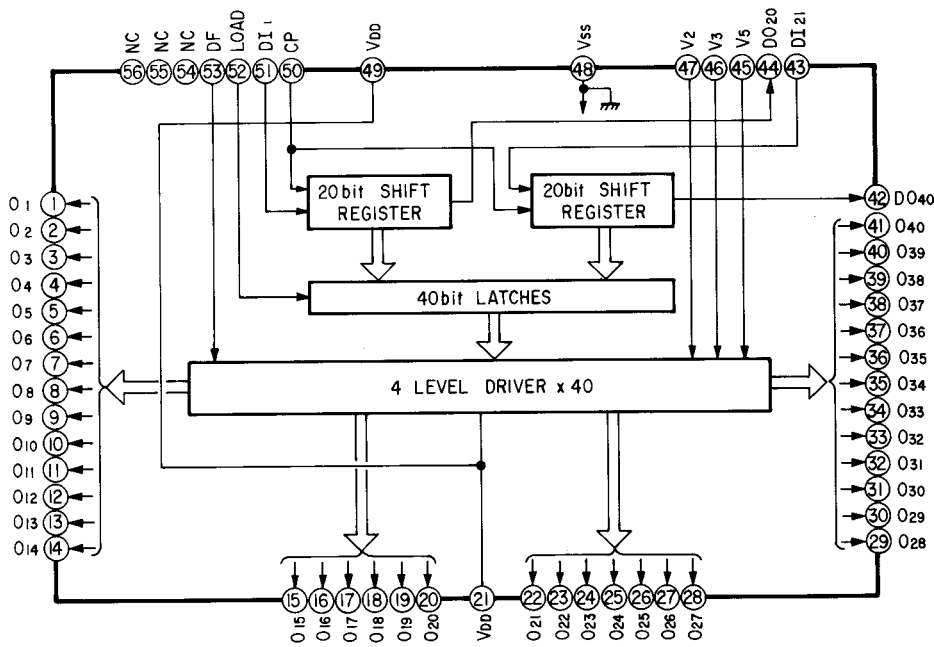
NC NC NC DF LOAD DI1 CP VDD Vss V2 V3 V5 DO20 DI21

56 55 54 53 52 51 50 49 48 47 46 45 44 43

20bit SHIFT REGISTER

20bit SHIFT REGISTER

42 DO40

40bit LATCHES

4 LEVEL DRIVER x 40

O1 1
O2 2
O3 3
O4 4
O5 5
O6 6
O7 7
O8 8
O9 9
O10 10
O11 11
O12 12
O13 13
O14 14

41 O40
40 O39
39 O38
38 O37
37 O36
36 O35
35 O34
34 O33
33 O32
32 O31
31 O30
30 O29
29 O28

15 16 17 18 19 20 21 22 23 24 25 26 27 28

O15 O16 O17 O18 O19 O20 VDD O21 O22 O23 O24 O25 O26 O27